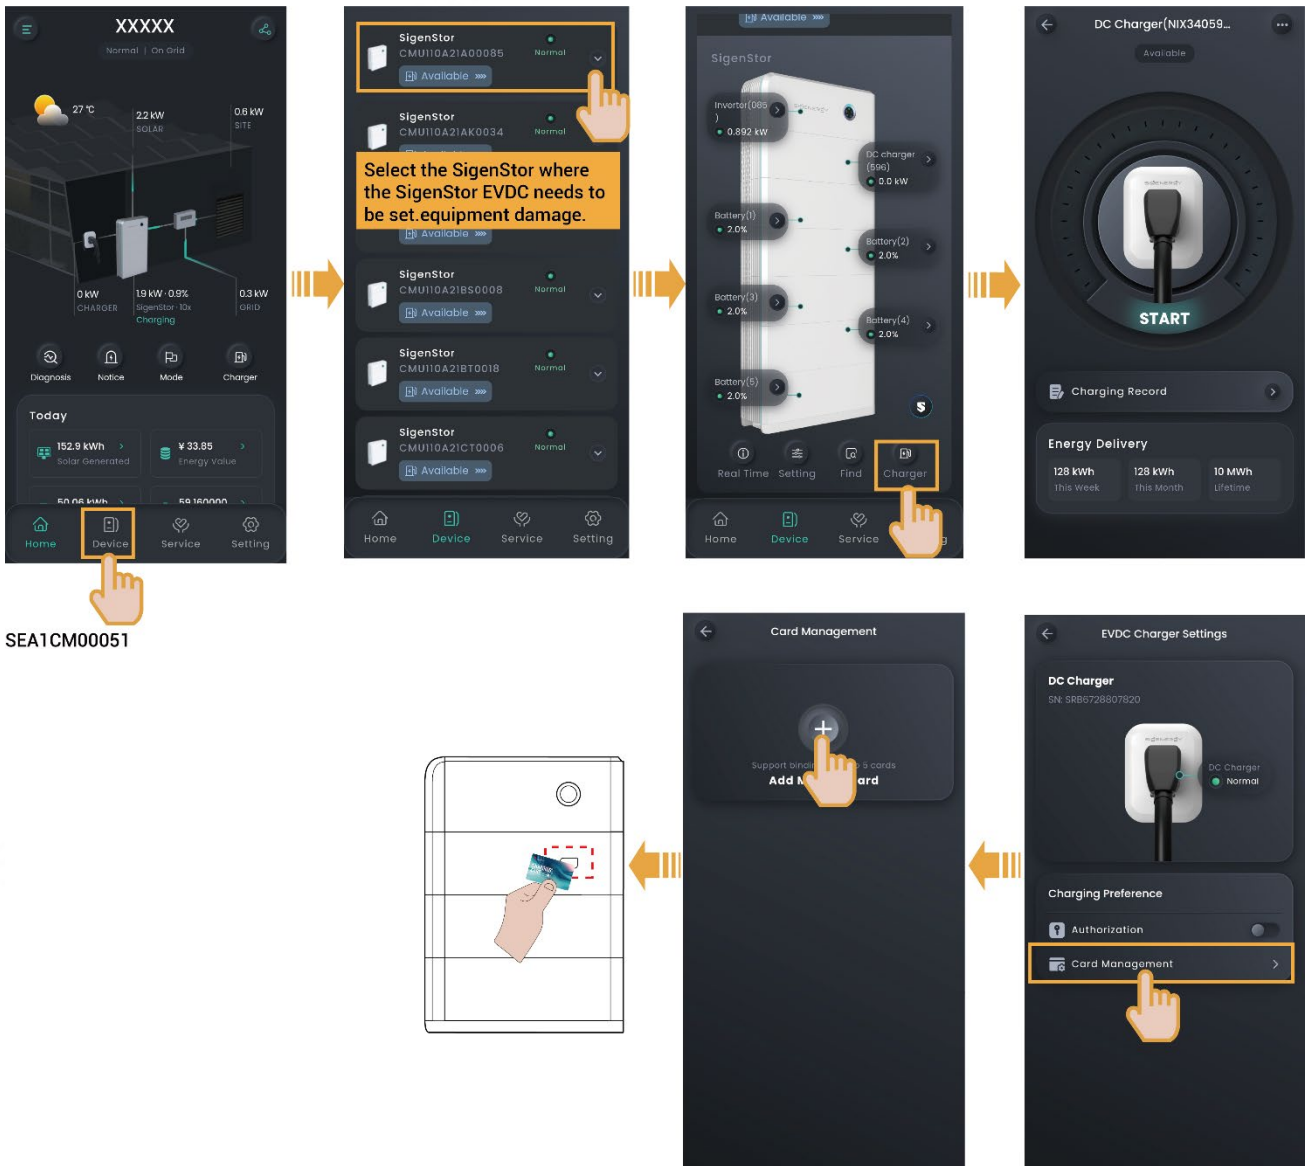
XXXXX
Normal | On Grid
27 °C
2.2 kW
SOLAR
0.6 kW
SITE
0 kW
CHARGER
1.9 kW · 0.9%
SigenStor · 10x
Charging
0.3 kW
GRID
Diagnosis
Notice
Mode
Charger
Today
152.9 kWh
Solar Generated
¥ 33.85
Energy Value
50.06 kWh
59.160000
Home
Device
Service
Setting

SEA1CM00051

SigenStor
CMU110A21A00085
Normal
Available
SigenStor
CMU110A21AK0034
Normal
Select the SigenStor where the SigenStor EVDC needs to be set.equipment damage.
Available
SigenStor
CMU110A21BS0008
Normal
Available
SigenStor
CMU110A21BT0018
Normal
Available
SigenStor
CMU110A21CT0006
Normal
Available
Home
Device
Service
Setting

Available
SigenStor
Inverter(085)
0.892 kW
DC charger (596)
0.0 kW
Battery(1)
2.0%
Battery(2)
2.0%
Battery(3)
2.0%
Battery(4)
2.0%
Battery(5)
2.0%
Real Time
Setting
Find
Charger
Home
Device
Service

DC Charger(NIX34059...
Available
START
Charging Record
Energy Delivery
128 kWh
This Week
128 kWh
This Month
10 MWh
Lifetime

Card Management
Support bindi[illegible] 5 cards
Add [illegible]ard

EVDC Charger Settings
DC Charger
SN: SRB6728807820
DC Charger
Normal
Charging Preference
Authorization
Card Management